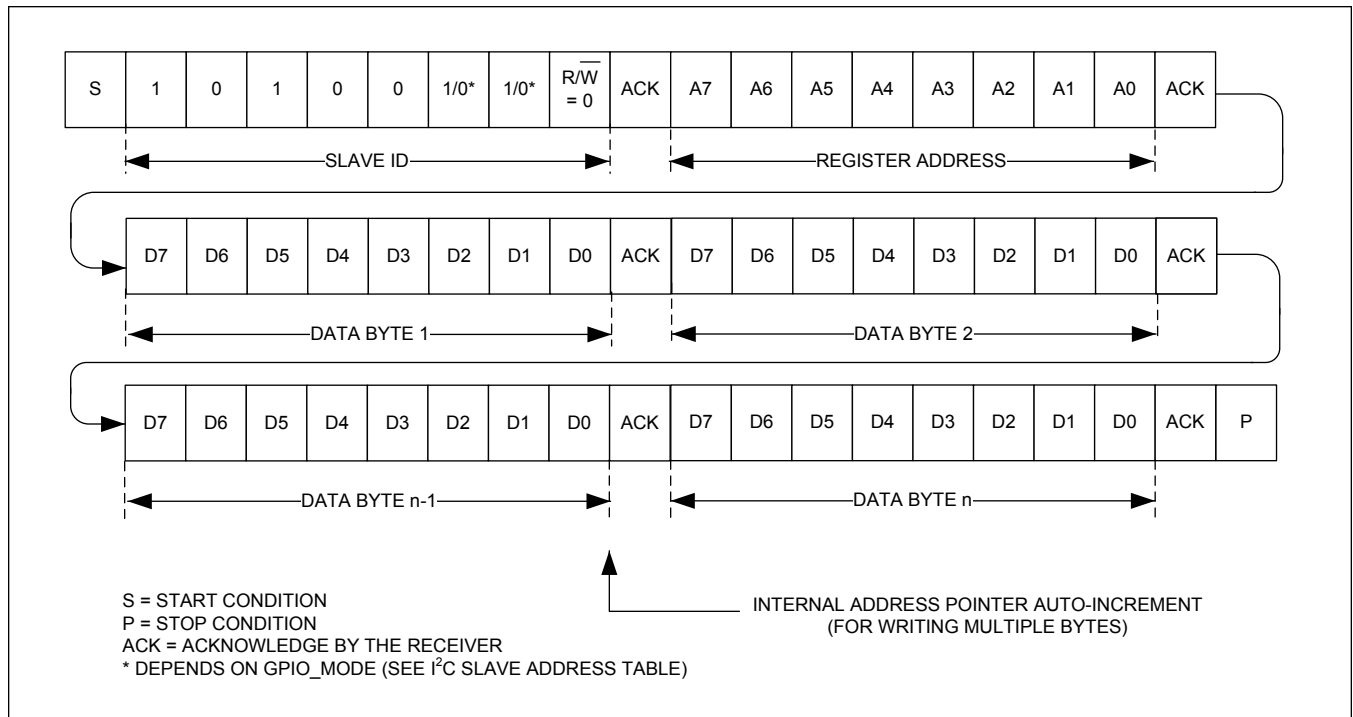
| S | 1 | 0 | 1 | 0 | 0 | 1/0* | 1/0* | $R/\overline{W}$ = 0 | ACK | A7 | A6 | A5 | A4 | A3 | A2 | A1 | A0 | ACK |
|---|---|---|---|---|---|---|---|---|---|---|---|---|---|---|---|---|---|---|

SLAVE ID

REGISTER ADDRESS

| D7 | D6 | D5 | D4 | D3 | D2 | D1 | D0 | ACK | D7 | D6 | D5 | D4 | D3 | D2 | D1 | D0 | ACK |
|---|---|---|---|---|---|---|---|---|---|---|---|---|---|---|---|---|---|

DATA BYTE 1

DATA BYTE 2

| D7 | D6 | D5 | D4 | D3 | D2 | D1 | D0 | ACK | D7 | D6 | D5 | D4 | D3 | D2 | D1 | D0 | ACK | P |
|---|---|---|---|---|---|---|---|---|---|---|---|---|---|---|---|---|---|---|

DATA BYTE n-1

DATA BYTE n

S = START CONDITION
P = STOP CONDITION
ACK = ACKNOWLEDGE BY THE RECEIVER
* DEPENDS ON GPIO_MODE (SEE $I^2C$ SLAVE ADDRESS TABLE)

INTERNAL ADDRESS POINTER AUTO-INCREMENT
(FOR WRITING MULTIPLE BYTES)